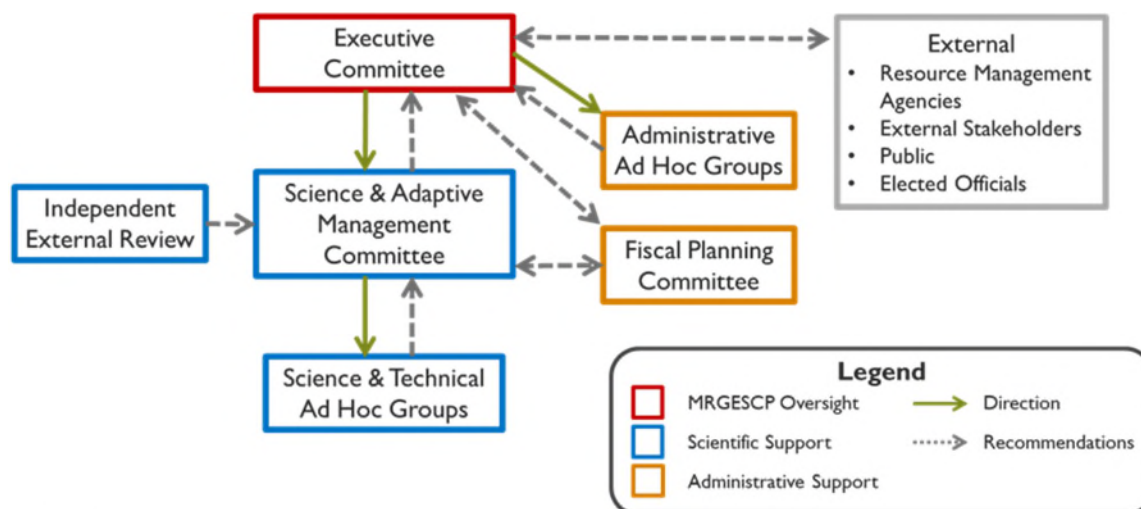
Executive Committee

External
• Resource Management Agencies
• External Stakeholders
• Public
• Elected Officials

Administrative Ad Hoc Groups

Independent External Review

Science & Adaptive Management Committee

Fiscal Planning Committee

Science & Technical Ad Hoc Groups

Legend
MRGESCP Oversight
Direction
Scientific Support
Recommendations
Administrative Support